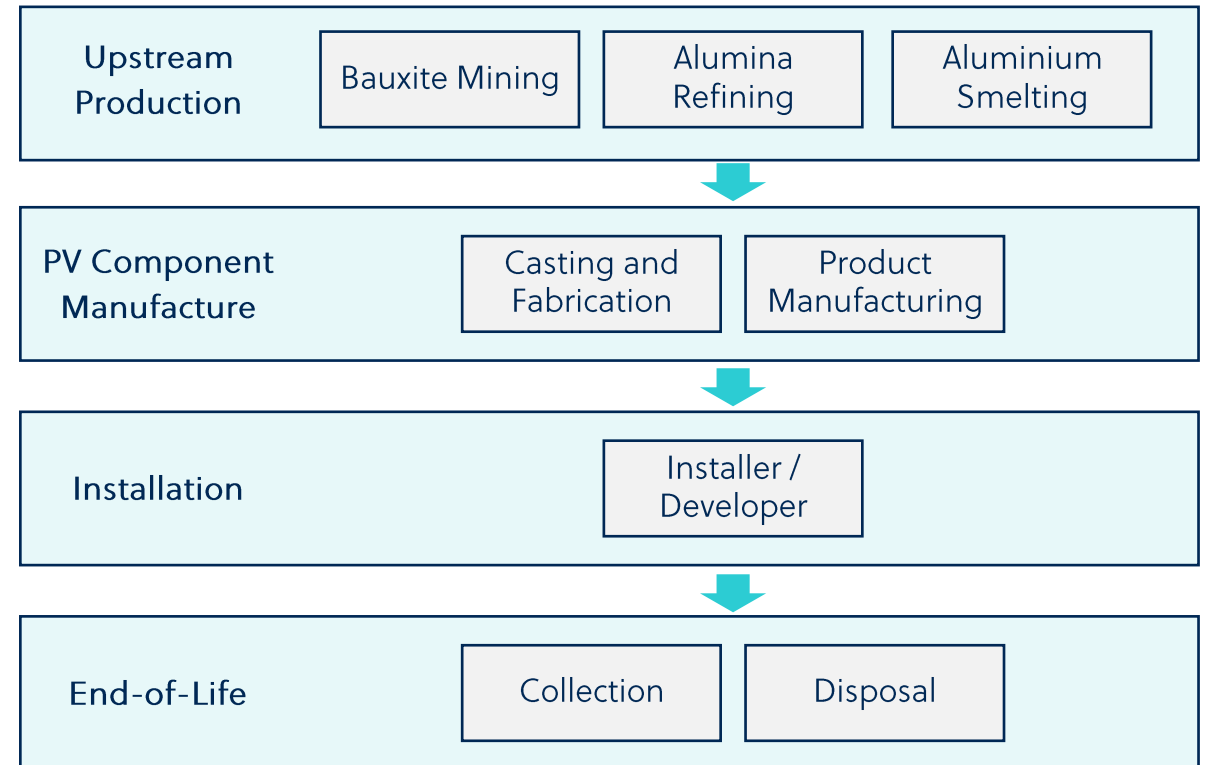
Upstream Production

Bauxite Mining

Alumina Refining

Aluminium Smelting

PV Component Manufacture

Casting and Fabrication

Product Manufacturing

Installation

Installer / Developer

End-of-Life

Collection

Disposal